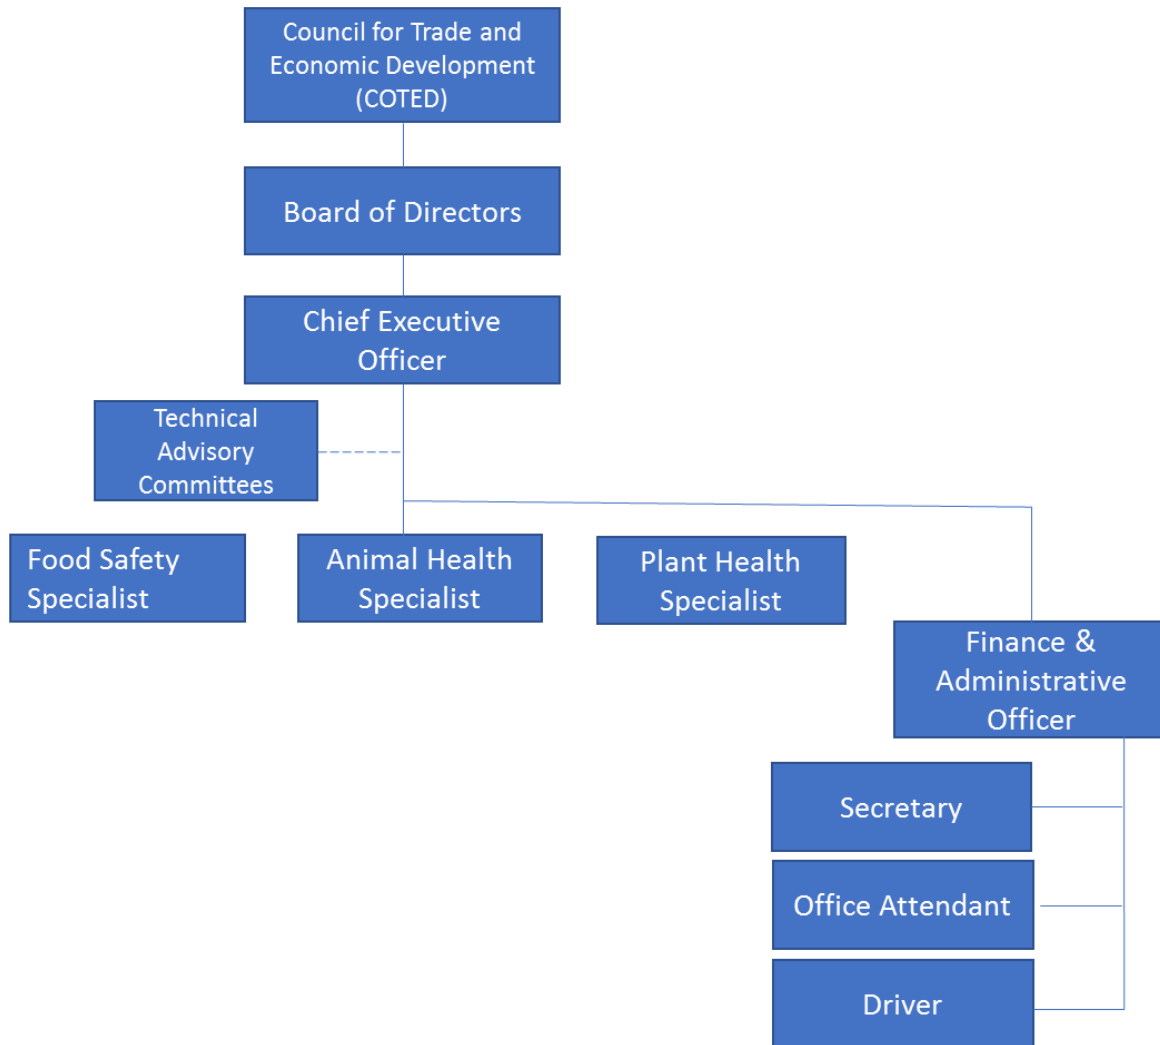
Council for Trade and Economic Development (COTED)

Board of Directors

Chief Executive Officer

Technical Advisory Committees

Food Safety Specialist

Animal Health Specialist

Plant Health Specialist

Finance & Administrative Officer

Secretary

Office Attendant

Driver